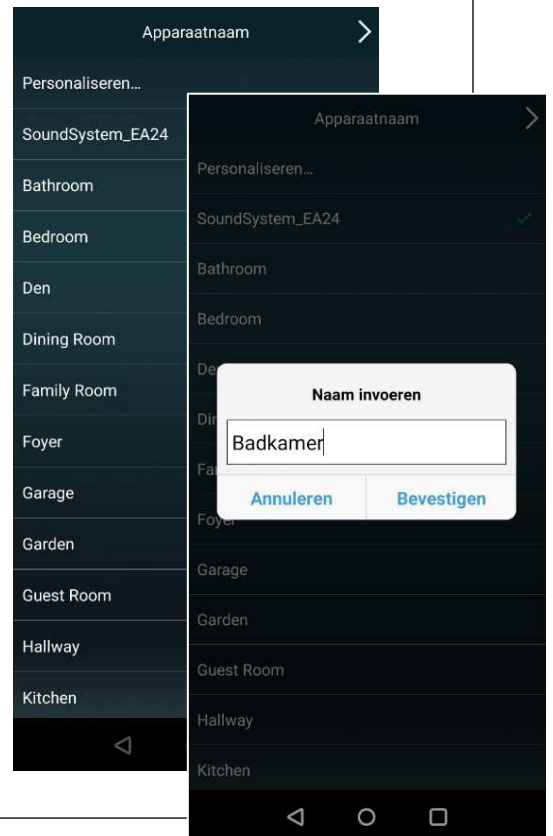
Apparaatnaam

Personaliseren...

SoundSystem_EA24

Bathroom

Bedroom

Den

Dining Room

Family Room

Foyer

Garage

Garden

Guest Room

Hallway

Kitchen

Apparaatnaam

Personaliseren...

SoundSystem_EA24

Bathroom

Bedroom

De

Dir

Fa

Foyer

Naam invoeren

Badkamer

Annuleren

Bevestigen

Garage

Garden

Guest Room

Hallway

Kitchen